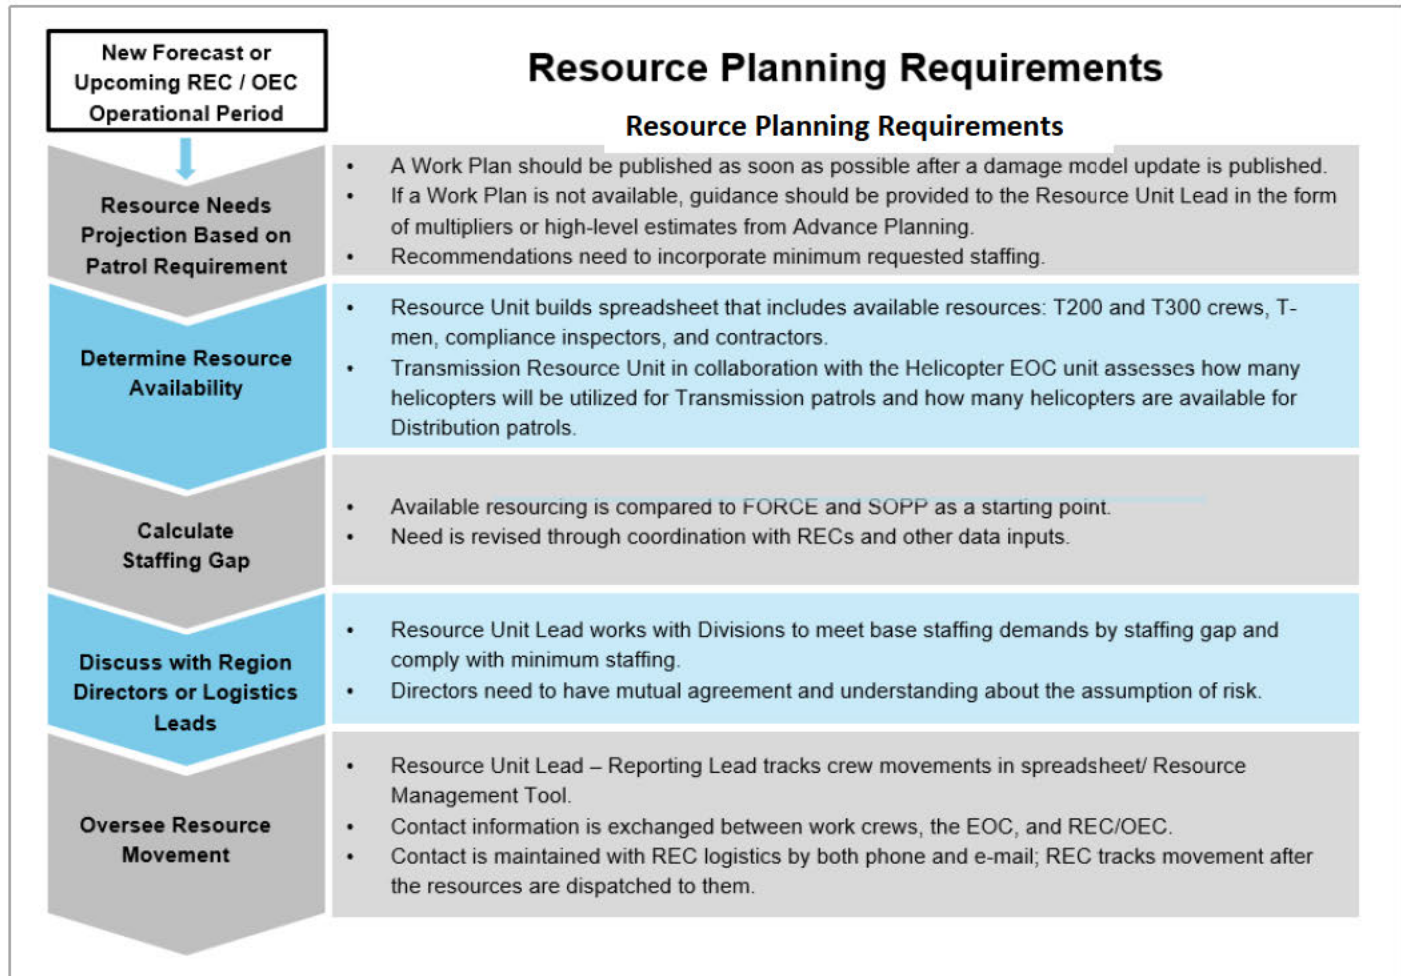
New Forecast or Upcoming REC / OEC Operational Period

Resource Planning Requirements

Resource Planning Requirements

Resource Needs Projection Based on Patrol Requirement

- A Work Plan should be published as soon as possible after a damage model update is published.
- If a Work Plan is not available, guidance should be provided to the Resource Unit Lead in the form of multipliers or high-level estimates from Advance Planning.
- Recommendations need to incorporate minimum requested staffing.

Determine Resource Availability

- Resource Unit builds spreadsheet that includes available resources: T200 and T300 crews, T-men, compliance inspectors, and contractors.
- Transmission Resource Unit in collaboration with the Helicopter EOC unit assesses how many helicopters will be utilized for Transmission patrols and how many helicopters are available for Distribution patrols.

Calculate Staffing Gap

- Available resourcing is compared to FORCE and SOPP as a starting point.
- Need is revised through coordination with RECs and other data inputs.

Discuss with Region Directors or Logistics Leads

- Resource Unit Lead works with Divisions to meet base staffing demands by staffing gap and comply with minimum staffing.
- Directors need to have mutual agreement and understanding about the assumption of risk.

Oversee Resource Movement

- Resource Unit Lead – Reporting Lead tracks crew movements in spreadsheet/ Resource Management Tool.
- Contact information is exchanged between work crews, the EOC, and REC/OEC.
- Contact is maintained with REC logistics by both phone and e-mail; REC tracks movement after the resources are dispatched to them.